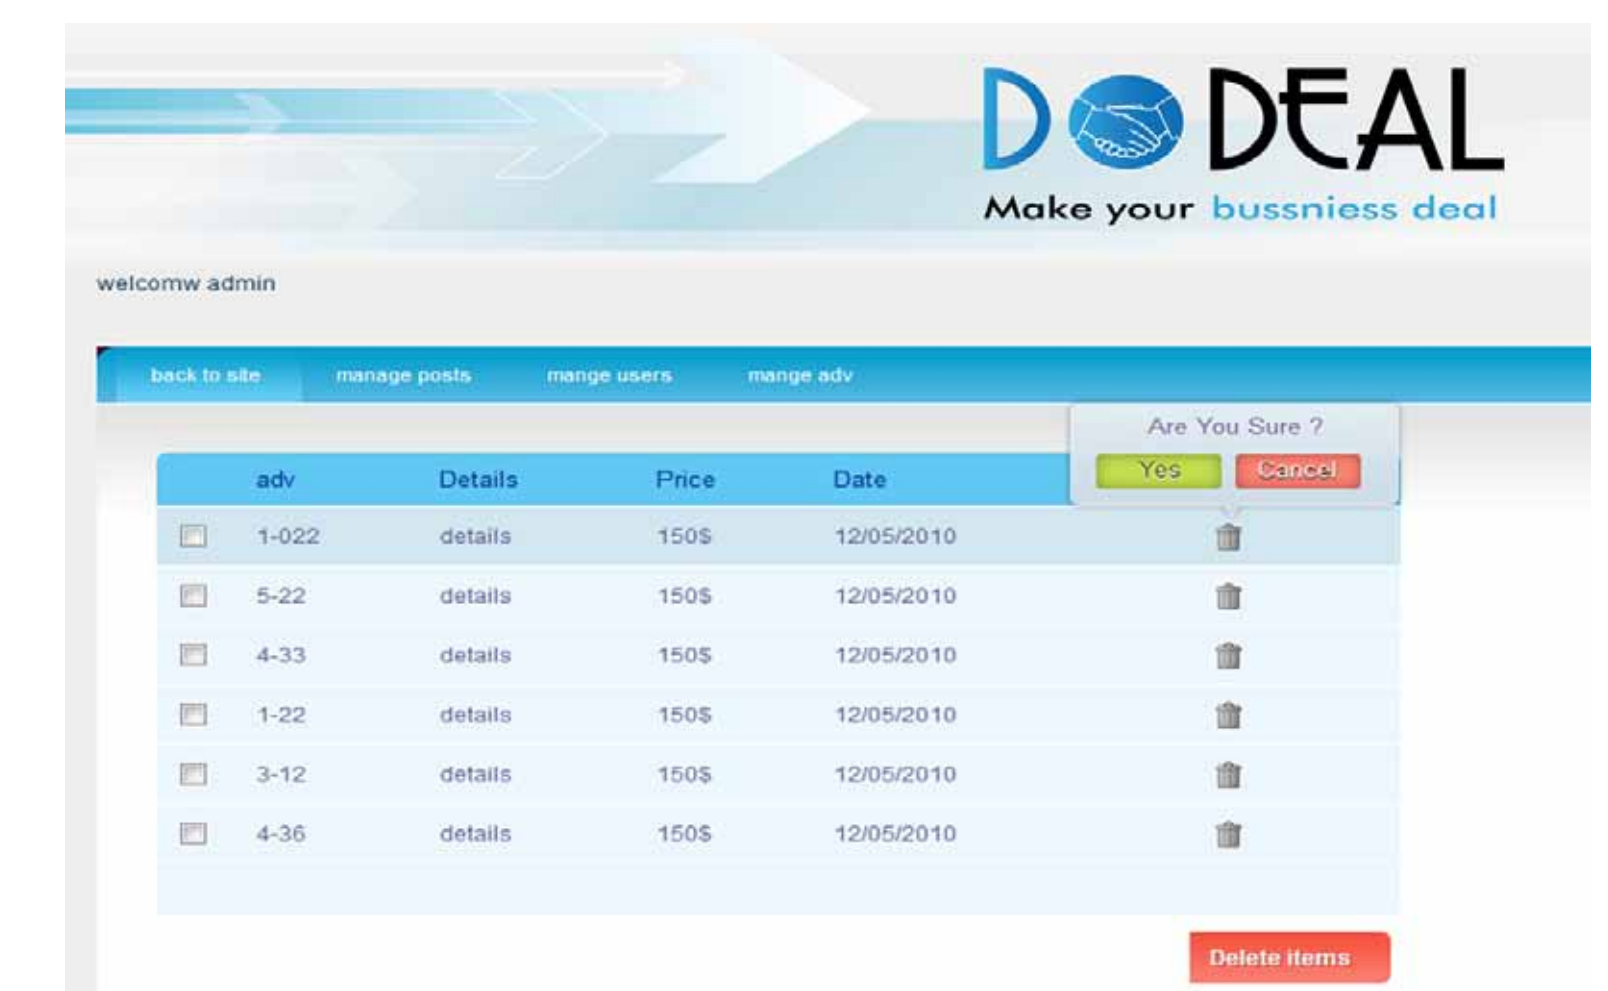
D DEAL
Make your bussniess deal

welcomw admin

back to site manage posts mange users mange adv

Are You Sure ?
Yes Cancel

| | adv | Details | Price | Date | |
|---|---|---|---|---|---|
| | 1-022 | details | 150$ | 12/05/2010 | |
| | 5-22 | details | 150$ | 12/05/2010 | |
| | 4-33 | details | 150$ | 12/05/2010 | |
| | 1-22 | details | 150$ | 12/05/2010 | |
| | 3-12 | details | 150$ | 12/05/2010 | |
| | 4-36 | details | 150$ | 12/05/2010 | |

Delete items